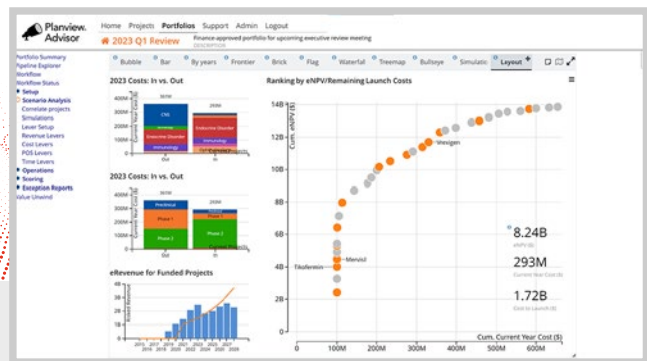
Planview. Advisor

Home Projects Portfolios Support Admin Logout

2023 Q1 Review

Finance-approved portfolio for upcoming executive review meeting
DESCRIPTION

Portfolio Summary
Pipeline Explorer
Workflow
Workflow Status
Setup
Scenario Analysis
Correlate projects
Simulations
Lever Setup
Revenue Levers
Cost Levers
POS Levers
Time Levers
Operations
Scoring
Exception Reports
Value Unwind

Bubble | Bar | By years | Frontier | Brick | Flag | Waterfall | Treemap | Bullseye | Simulation | Layout

2023 Costs: In vs. Out

Current Year Cost ($)
CNS
Endocrine Disorder
Immunology
Endocrine Disorder
Immunology
Out
In

2023 Costs: In vs. Out

Current Year Cost ($)
Preclinical
Phase 1
Phase 2
Phase 1
Phase 2
Out
In

eRevenue for Funded Projects

Ranking by eNPV/Remaining Launch Costs

Cum. eNPV ($)
14B
12B
10B
8B
6B
4B
2B
0
Vexigen
Mervisil
Tikofermin

8.24B
eNPV ($)
293M
Current Year Cost ($)
1.72B
Cost to Launch ($)

Cum. Current Year Cost ($)
0 100M 200M 300M 400M 500M 600M